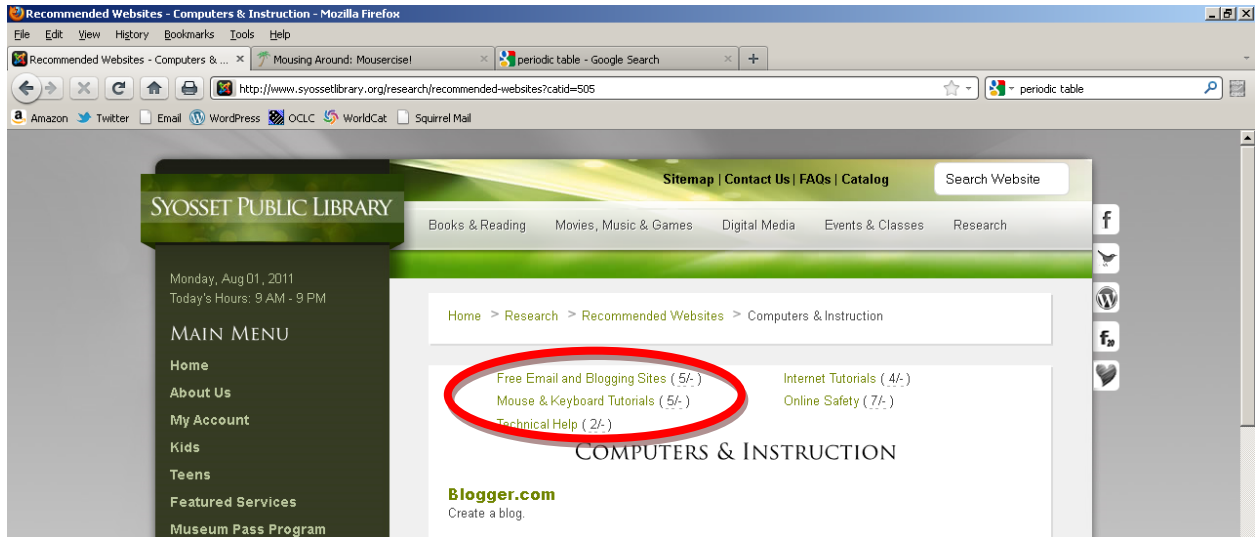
Recommended Websites - Computers & Instruction - Mozilla Firefox

File Edit View History Bookmarks Tools Help

Recommended Websites - Computers & ... × Mousing Around: Mousercise! × periodic table - Google Search × +

http://www.syossetlibrary.org/research/recommended-websites?catid=505

periodic table

Amazon Twitter Email WordPress OCLC WorldCat Squirrel Mail

Sitemap | Contact Us | FAQs | Catalog

Search Website

SYOSSET PUBLIC LIBRARY

Books & Reading Movies, Music & Games Digital Media Events & Classes Research

Monday, Aug 01, 2011
Today's Hours: 9 AM - 9 PM

MAIN MENU

Home
About Us
My Account
Kids
Teens
Featured Services
Museum Pass Program

Home > Research > Recommended Websites > Computers & Instruction

Free Email and Blogging Sites ( 5/- )
Mouse & Keyboard Tutorials ( 5/- )
Technical Help ( 2/- )

Internet Tutorials ( 4/- )
Online Safety ( 7/- )

COMPUTERS & INSTRUCTION

Blogger.com
Create a blog.